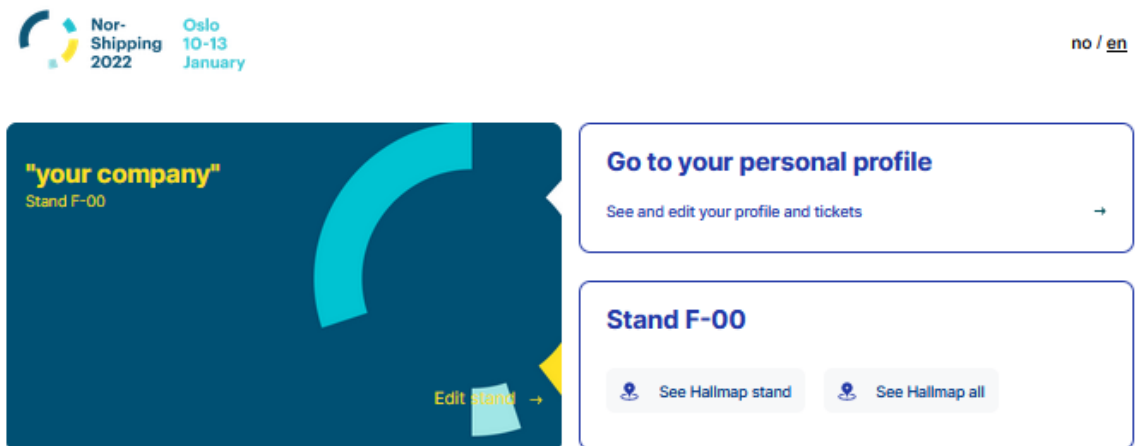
Nor-Shipping 2022

Oslo 10-13 January

no / en

"your company"
Stand F-00

Edit stand →

Go to your personal profile

See and edit your profile and tickets →

Stand F-00

See Hallmap stand

See Hallmap all